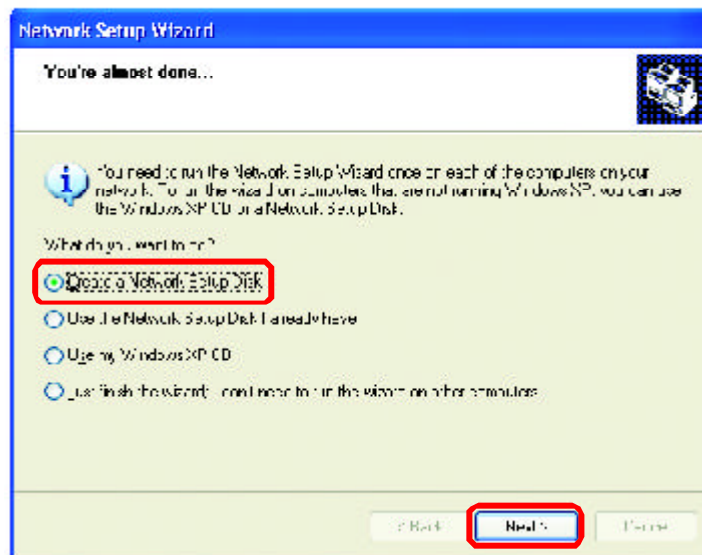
Network Setup Wizard

You're almost done...

You need to run the Network Setup Wizard once on each of the computers on your network. To run the wizard on computers that are not running Windows XP, you can use the Windows XP CD or a Network Setup Disk.

What do you want to do?

Create a Network Setup Disk

Use the Network Setup Disk I already have

Use my Windows XP CD

Just finish the wizard; I don't need to run the wizard on other computers

< Back

Next >

Cancel